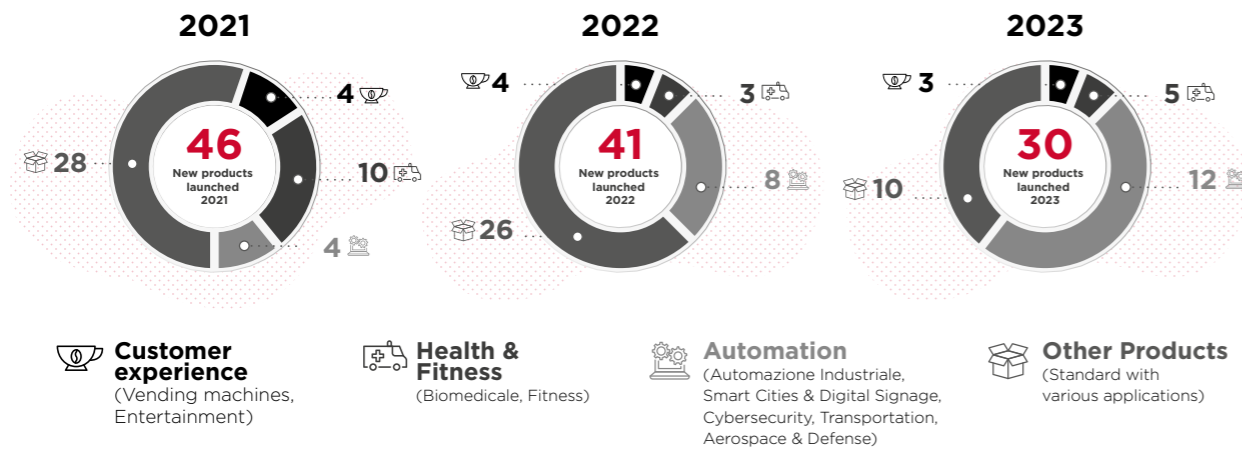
2021

4

28

46
New products launched 2021

10

4

2022

4

3

41
New products launched 2022

8

26

2023

3

5

30
New products launched 2023

10

12

Customer experience
(Vending machines, Entertainment)

Health & Fitness
(Biomedicale, Fitness)

Automation
(Automazione Industriale, Smart Cities & Digital Signage, Cybersecurity, Transportation, Aerospace & Defense)

Other Products
(Standard with various applications)